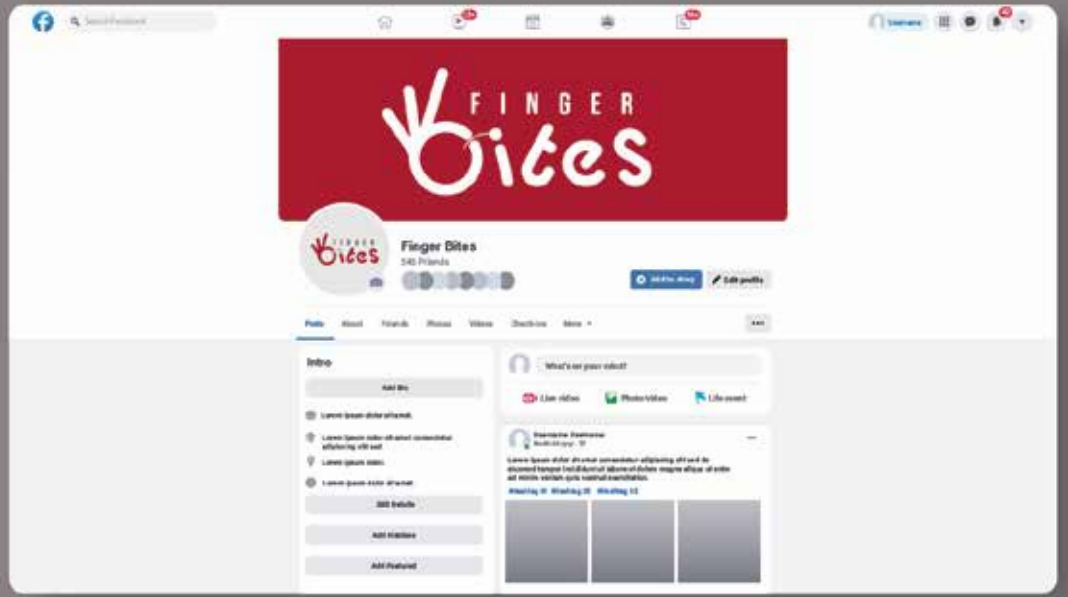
Search Facebook

Username

FINGER Bites

FINGER Bites

Finger Bites
546 Friends

Add to story
Edit profile

Posts About Friends Photos Videos Check-ins More ▾

Intro

Add Bio

Lorem ipsum dolor sit amet.

Lorem ipsum dolor sit amet consectetur adipiscing elit sed

Lorem ipsum dolor.

Lorem ipsum dolor sit amet

Edit Details

Add Hobbies

Add Featured

What's on your mind?

Live video Photo/video Life event

Username Username
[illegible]

Lorem ipsum dolor sit amet consectetur adipiscing elit sed do eiusmod tempor incididunt ut labore et dolore magna aliqua ut enim ad minim veniam quis nostrud exercitation.

#hashtag 01 #hashtag 02 #hashtag 03